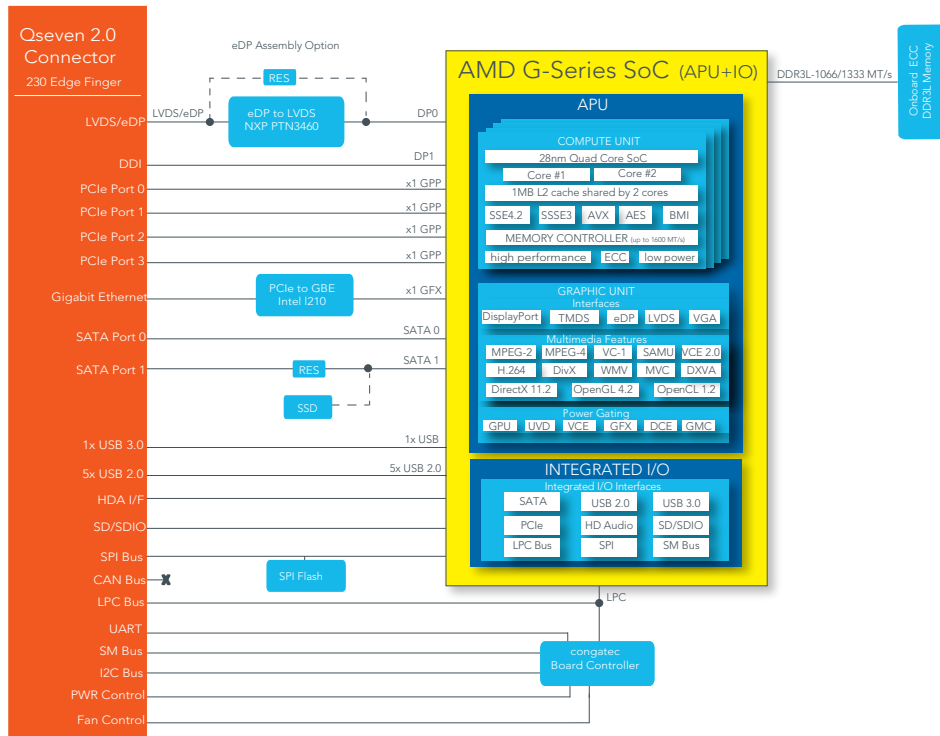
Qseven 2.0
Connector
230 Edge Finger

LVDS/eDP
DDI
PCIe Port 0
PCIe Port 1
PCIe Port 2
PCIe Port 3
Gigabit Ethernet
SATA Port 0
SATA Port 1
1x USB 3.0
5x USB 2.0
HDA I/F
SD/SDIO
SPI Bus
CAN Bus
LPC Bus
UART
SM Bus
I2C Bus
PWR Control
Fan Control

eDP Assembly Option
RES
LVDS/eDP
eDP to LVDS
NXP PTN3460
DP0
DP1
x1 GPP
x1 GPP
x1 GPP
x1 GPP
PCIe to GBE
Intel I210
x1 GFX
SATA 0
SATA 1
RES
SSD
1x USB
5x USB 2.0
SPI Flash
LPC
congatec
Board Controller

AMD G-Series SoC (APU+IO)
DDR3L-1066/1333 MT/s
Onboard ECC
DDR3L Memory

APU
COMPUTE UNIT
28nm Quad Core SoC
Core #1
Core #2
1MB L2 cache shared by 2 cores
SSE4.2
SSSE3
AVX
AES
BMI
MEMORY CONTROLLER (up to 1600 MT/s)
high performance
ECC
low power

GRAPHIC UNIT
Interfaces
DisplayPort
TMDS
eDP
LVDS
VGA
Multimedia Features
MPEG-2
MPEG-4
VC-1
SAMU
VCE 2.0
H.264
DivX
WMV
MVC
DXVA
DirectX 11.2
OpenGL 4.2
OpenCL 1.2
Power Gating
GPU
UVD
VCE
GFX
DCE
GMC

INTEGRATED I/O
Integrated I/O Interfaces
SATA
USB 2.0
USB 3.0
PCIe
HD Audio
SD/SDIO
LPC Bus
SPI
SM Bus